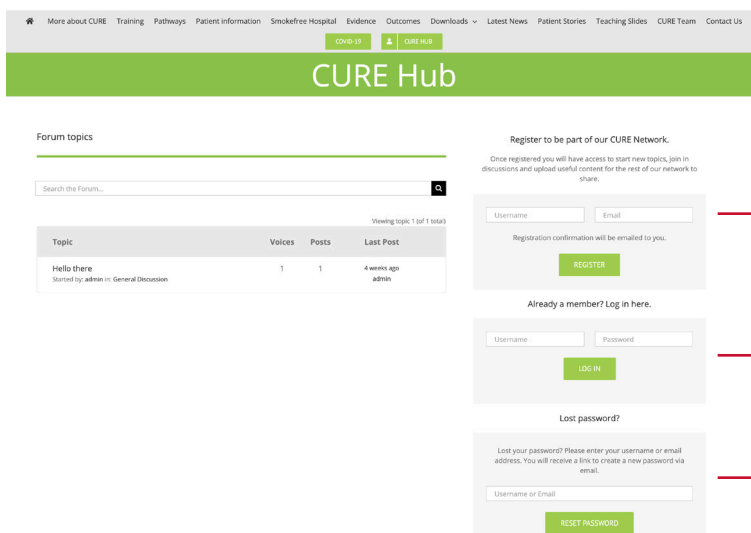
More about CURE Training Pathways Patient information Smokefree Hospital Evidence Outcomes Downloads Latest News Patient Stories Teaching Slides CURE Team Contact Us

COVID-19 CURE HUB

CURE Hub

Forum topics

Search the Forum...

Viewing topic 1 (of 1 total)

| Topic | Voices | Posts | Last Post |
|---|---|---|---|
| Hello there<br>Started by: admin in: General Discussion | 1 | 1 | 4 weeks ago<br>admin |

Register to be part of our CURE Network.

Once registered you will have access to start new topics, join in discussions and upload useful content for the rest of our network to share.

Username Email

Registration confirmation will be emailed to you.

REGISTER

Already a member? Log in here.

Username Password

LOG IN

Lost password?

Lost your password? Please enter your username or email address. You will receive a link to create a new password via email.

Username or Email

RESET PASSWORD